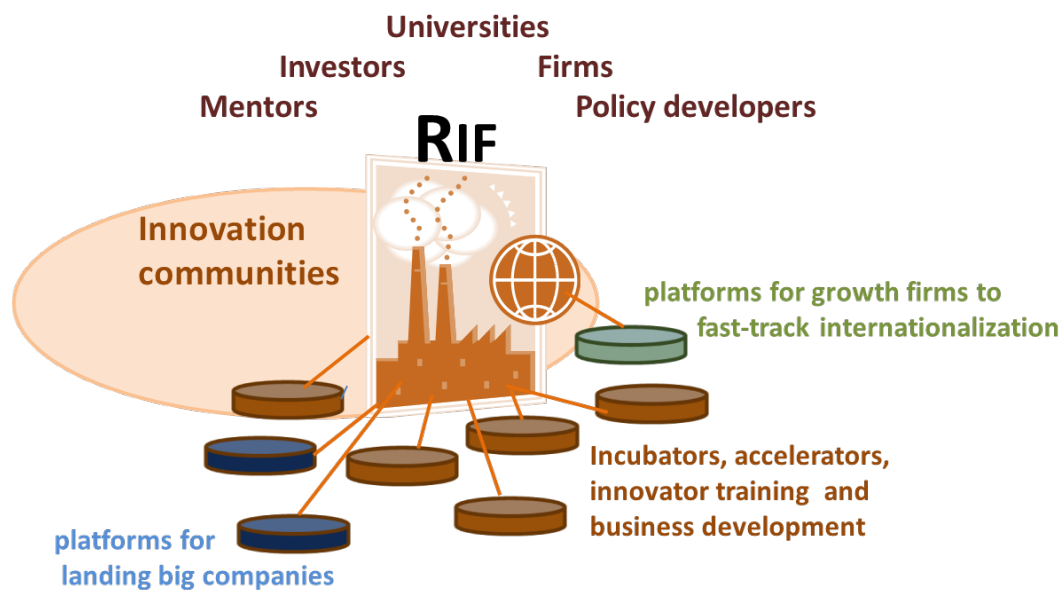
Universities
Investors
Firms
Mentors
Policy developers
RIF
Innovation communities
platforms for growth firms to fast-track internationalization
Incubators, accelerators, innovator training and business development
platforms for landing big companies